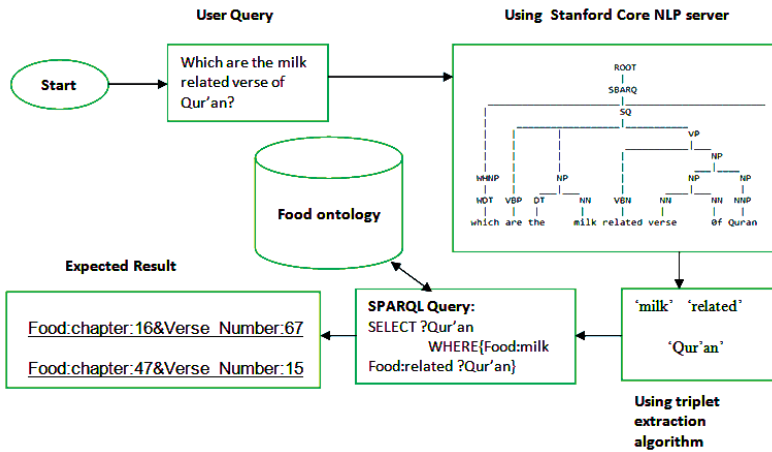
User Query

Using Stanford Core NLP server

Start

Which are the milk related verse of Qur'an?

ROOT
SBARQ
SQ
VP
NP
WHNP
NP
NP
NP
WDT VBP DT NN VBN NN NN NNP
which are the milk related verse 0f Quran

Food ontology

Expected Result

Food:chapter:16&Verse_Number:67

Food:chapter:47&Verse_Number:15

SPARQL Query:
SELECT ?Qur'an
WHERE{Food:milk Food:related ?Qur'an}

'milk' 'related'

'Qur'an'

Using triplet extraction algorithm